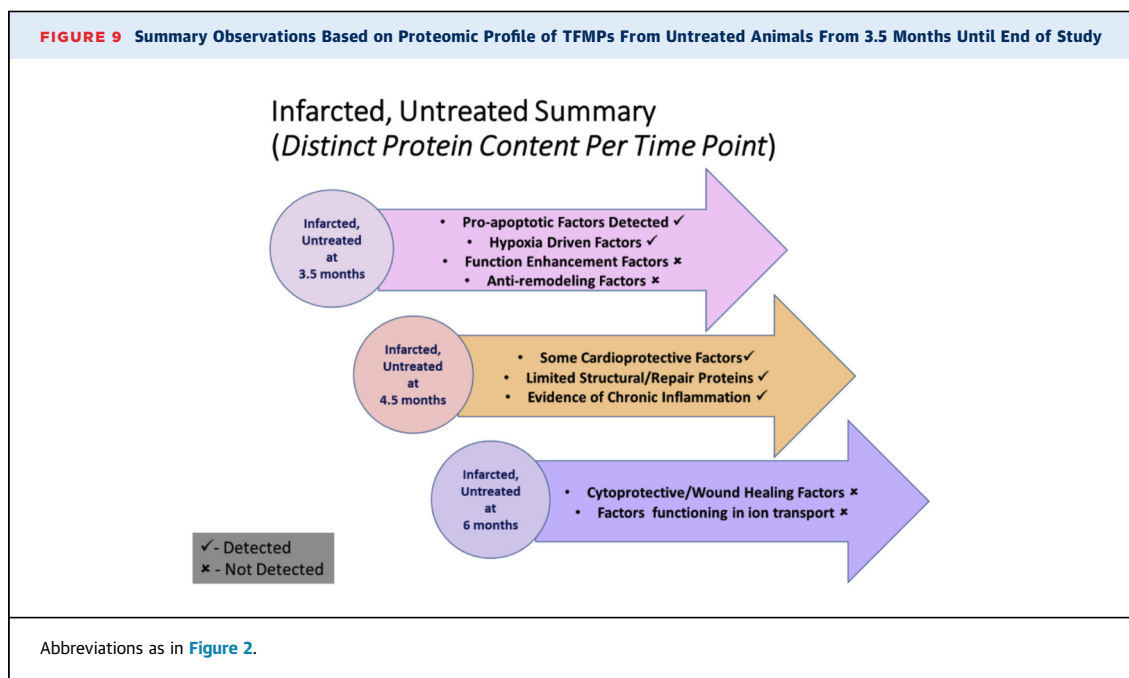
FIGURE 9 Summary Observations Based on Proteomic Profile of TFMPs From Untreated Animals From 3.5 Months Until End of Study

Infarcted, Untreated Summary
(*Distinct Protein Content Per Time Point*)

Infarcted, Untreated at 3.5 months

• Pro-apoptotic Factors Detected ✓
• Hypoxia Driven Factors ✓
• Function Enhancement Factors ×
• Anti-remodeling Factors ×

Infarcted, Untreated at 4.5 months

• Some Cardioprotective Factors✓
• Limited Structural/Repair Proteins ✓
• Evidence of Chronic Inflammation ✓

Infarcted, Untreated at 6 months

• Cytoprotective/Wound Healing Factors ×
• Factors functioning in ion transport ×

✓- Detected
× - Not Detected

Abbreviations as in Figure 2.